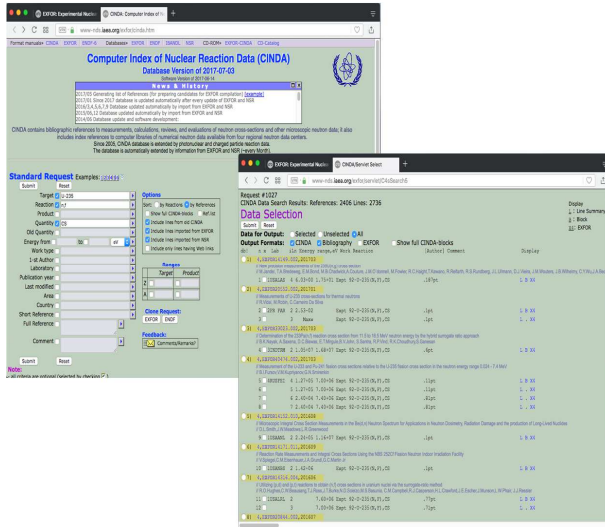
EXFOR: Experimental Nuclear | CINDA: Computer Index of N | +

www-nds.iaea.org/exfor/cinda.htm

Format manuals▸ CINDA EXFOR ENDF-6 Databases▸ EXFOR ENDF ENSDF NSR CD-ROM▸ EXFOR-CINDA CD-Catalog

Computer Index of Nuclear Reaction Data (CINDA)

Database Version of 2017-07-03

News & History

2017/05 Generating list of References (for preparing candidates for EXFOR compilation) (example)
2017/01 Since 2017 Database is updated automatically after every update of EXFOR and NSR
2016/3,4,5,6,7,8 Database updated automatically by import from EXFOR and NSR
2015/06,12 Database updated automatically by import from EXFOR and NSR
2014/09 Database update and software development

CINDA contains bibliographic references to measurements, calculations, reviews, and evaluations of neutron cross-sections and other microscopic neutron data; it also includes index references to computer libraries of numerical neutron data available from four regional neutron data centers.
Since 2005, CINDA database is extended by photonuclear and charged particle reaction data.
The database is automatically extended by information from EXFOR and NSR (every Month).

Standard Request Examples: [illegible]

Submit Reset

Target U-235
Reaction N,F
Product
Quantity CS
Old Quantity
Energy from to eV
Work type
1-st Author
Laboratory
Publication year
Last modified
Area
Country
Short Reference
Full Reference
Comment

Submit Reset

Note:
- all criteria are optional (selected by checking)

Options
Sort: by Reaction by References
Show full CINDA-blocks Ref.list
Include lines from old CINDA
Include lines imported from EXFOR
Include lines imported from NSR
Include only lines having Web links

Ranges
Target Product
Z
A

Close Request:
EXFOR ENDF

Feedback:
Comments/Remarks?

EXFOR: Experimental Nuclear | CINDA/Servlet Select | +

www-nds.iaea.org/exfor/servlet/C4sSearch6

Request #1027
CINDA Data Search Results: References: 2406 Lines: 2736

Display
Line Summary
Block
EXFOR

Data Selection

Submit Reset

Data for Output: Selected Unselected All

Output Formats: CINDA Bibliography EXFOR Show full CINDA-blocks

1) 4,22TOK (1) 4.05.001,201409
2) 4,23TOK (1) 2.001,201701
3) 4,22TOK (1) 3.001,201702
4) 4,23TOK (1) 4.001,201703
5) 4,20TOK (1) 5.001,201608
6) 4,20TOK (1) 5.001,201609
7) 4,22TOK (1) 6.001,201702
8) 4,23TOK (1) 4.001,201604
9) 4,22TOK (1) 4.001,201607